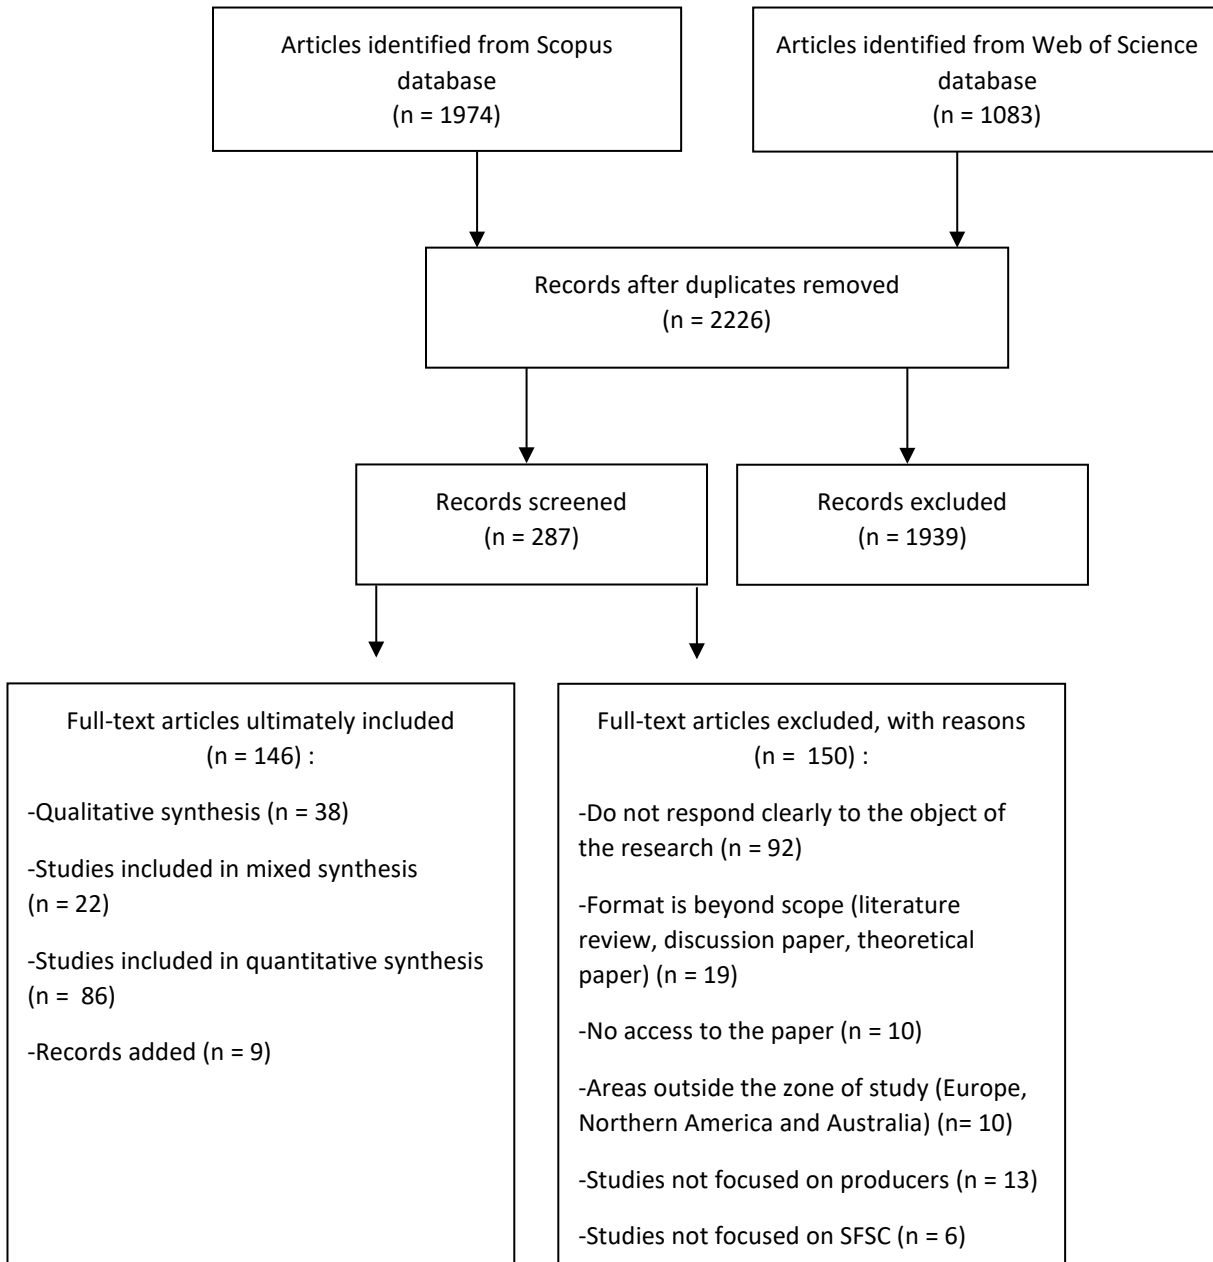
Articles identified from Scopus database
(n = 1974)

Articles identified from Web of Science database
(n = 1083)

Records after duplicates removed
(n = 2226)

Records screened
(n = 287)

Records excluded
(n = 1939)

Full-text articles ultimately included
(n = 146) :

-Qualitative synthesis (n = 38)

-Studies included in mixed synthesis (n = 22)

-Studies included in quantitative synthesis (n = 86)

-Records added (n = 9)

Full-text articles excluded, with reasons
(n = 150) :

-Do not respond clearly to the object of the research (n = 92)

-Format is beyond scope (literature review, discussion paper, theoretical paper) (n = 19)

-No access to the paper (n = 10)

-Areas outside the zone of study (Europe, Northern America and Australia) (n= 10)

-Studies not focused on producers (n = 13)

-Studies not focused on SFSC (n = 6)